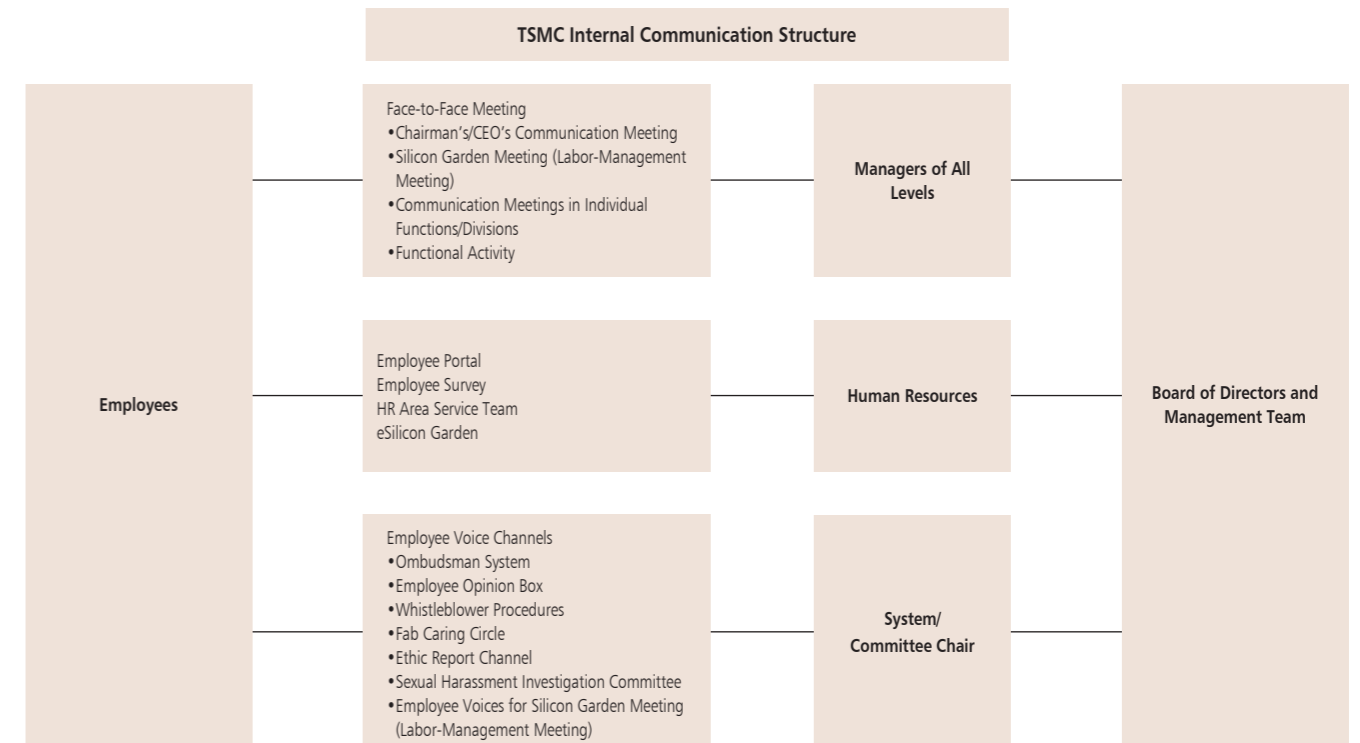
TSMC Internal Communication Structure

Employees

Face-to-Face Meeting
•Chairman's/CEO's Communication Meeting
•Silicon Garden Meeting (Labor-Management Meeting)
•Communication Meetings in Individual Functions/Divisions
•Functional Activity

Managers of All Levels

Employee Portal
Employee Survey
HR Area Service Team
eSilicon Garden

Human Resources

Employee Voice Channels
•Ombudsman System
•Employee Opinion Box
•Whistleblower Procedures
•Fab Caring Circle
•Ethic Report Channel
•Sexual Harassment Investigation Committee
•Employee Voices for Silicon Garden Meeting (Labor-Management Meeting)

System/ Committee Chair

Board of Directors and Management Team